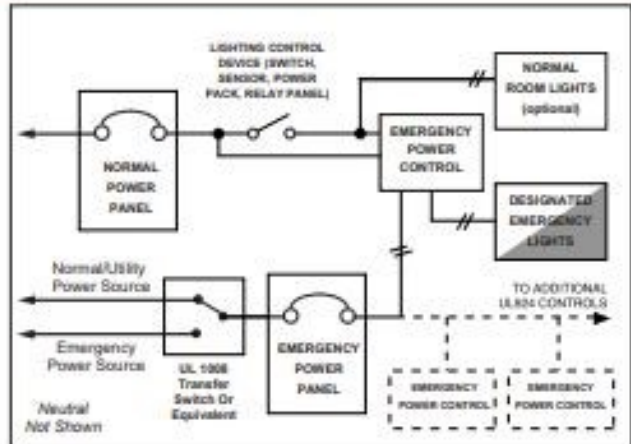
LIGHTING CONTROL DEVICE (SWITCH, SENSOR, POWER PACK, RELAY PANEL)

NORMAL ROOM LIGHTS (optional)

NORMAL POWER PANEL

EMERGENCY POWER CONTROL

DESIGNATED EMERGENCY LIGHTS

Normal/Utility Power Source

Emergency Power Source

UL 1008 Transfer Switch Or Equivalent

EMERGENCY POWER PANEL

TO ADDITIONAL UL924 CONTROLS

EMERGENCY POWER CONTROL

EMERGENCY POWER CONTROL

Neutral Not Shown